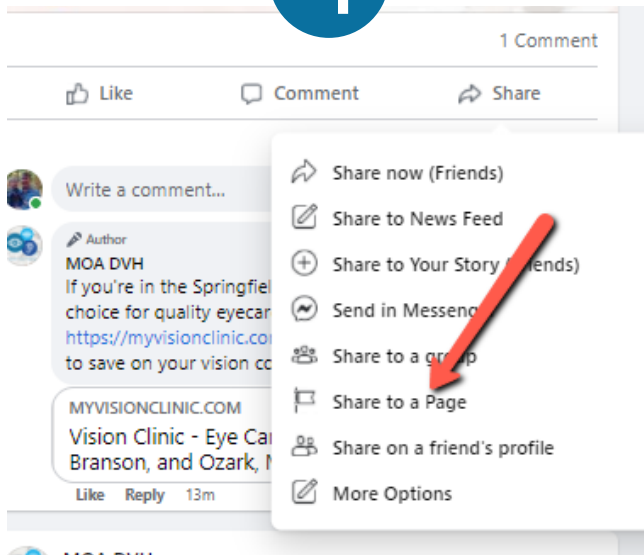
1 Comment

Like Comment Share

Write a comment...

Author
MOA DVH
If you're in the Springfiel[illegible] choice for quality eyecar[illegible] https://myvisionclinic.co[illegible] to save on your vision co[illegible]

MYVISIONCLINIC.COM
Vision Clinic - Eye Ca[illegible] Branson, and Ozark, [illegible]

Like Reply 13m

Share now (Friends)
Share to News Feed
Share to Your Story ([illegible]iends)
Send in Messeng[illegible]
Share to a gr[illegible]p
Share to a Page
Share on a friend's profile
More Options

MOA DVH